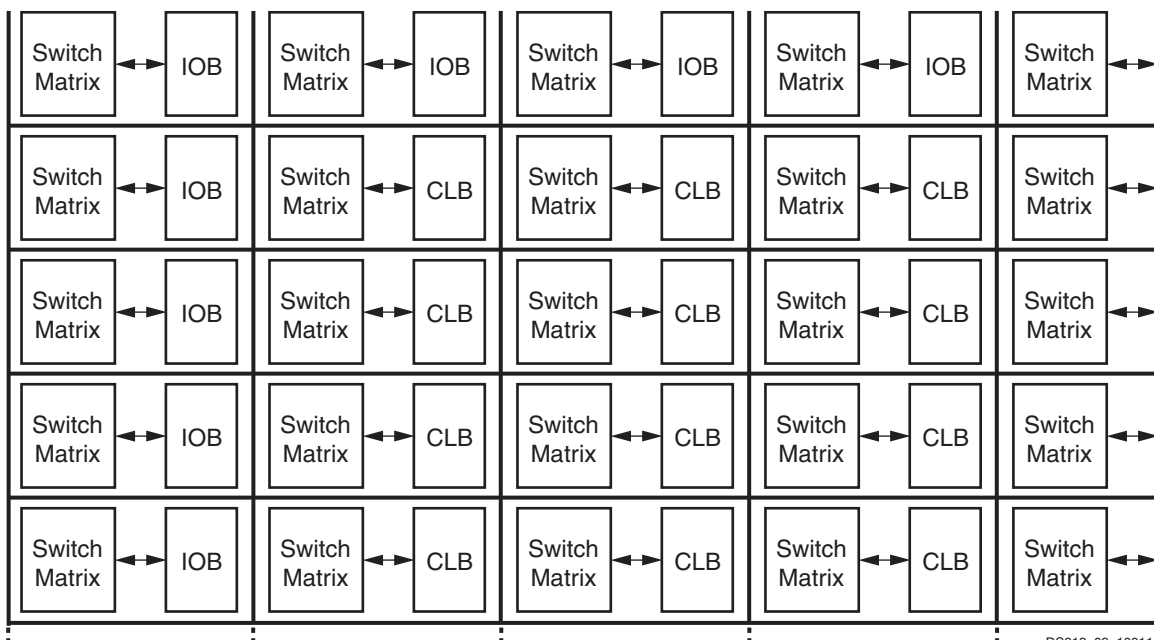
Switch Matrix IOB Switch Matrix IOB Switch Matrix IOB Switch Matrix IOB Switch Matrix

Switch Matrix IOB Switch Matrix CLB Switch Matrix CLB Switch Matrix CLB Switch Matrix

Switch Matrix IOB Switch Matrix CLB Switch Matrix CLB Switch Matrix CLB Switch Matrix

Switch Matrix IOB Switch Matrix CLB Switch Matrix CLB Switch Matrix CLB Switch Matrix

Switch Matrix IOB Switch Matrix CLB Switch Matrix CLB Switch Matrix CLB Switch Matrix

DS312_03_10311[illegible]